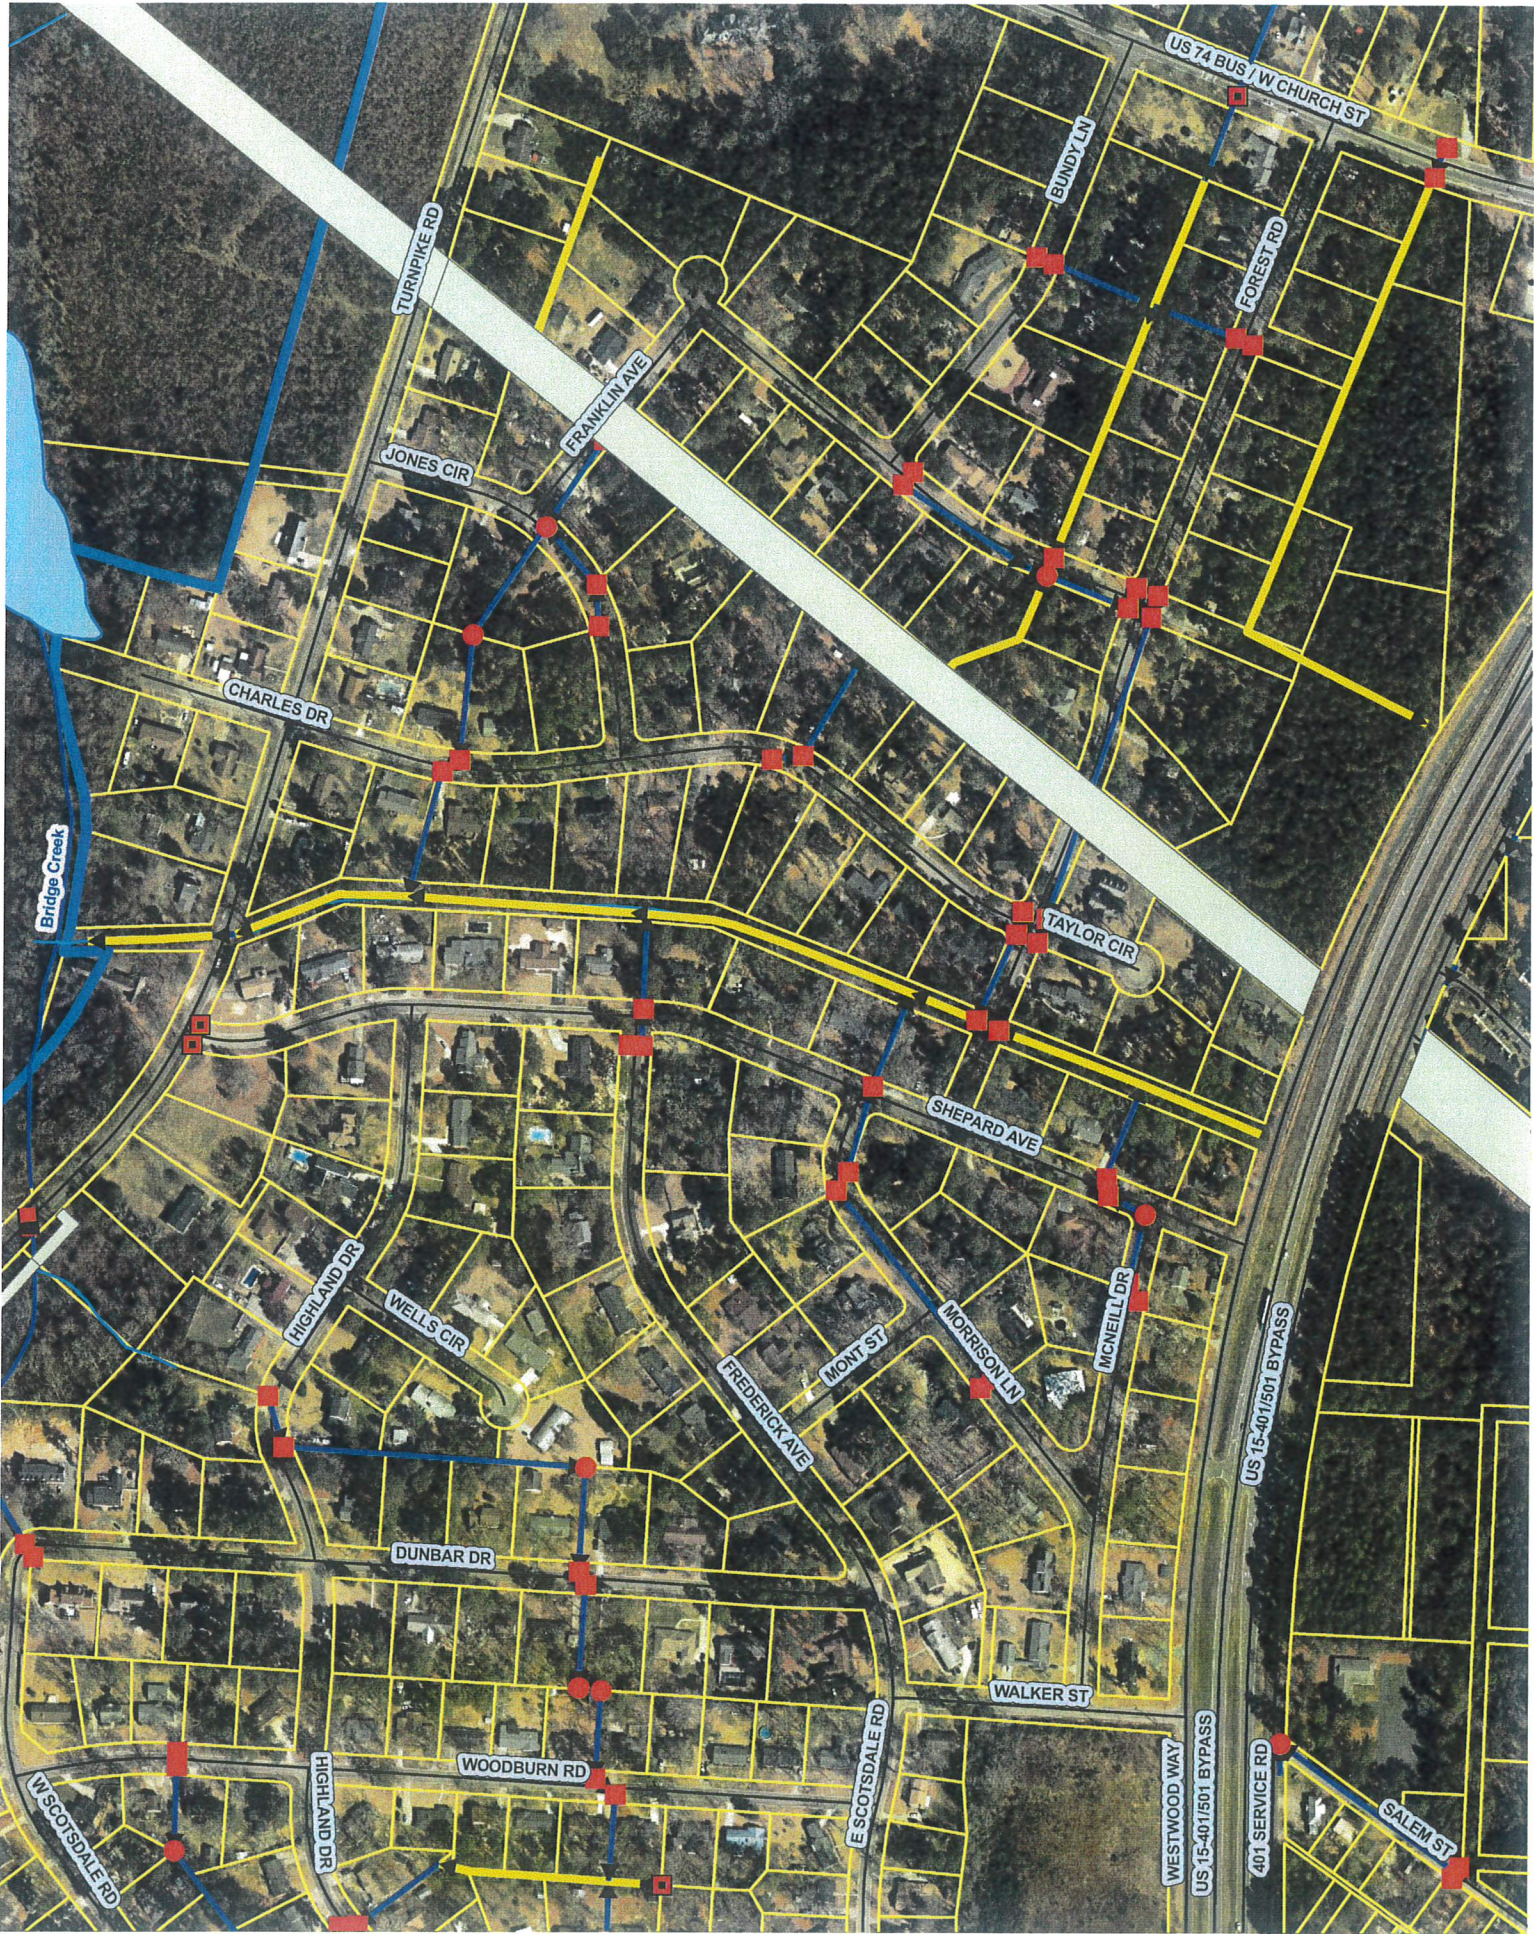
US 74 BUS / W CHURCH ST
BUNDY LN
FOREST RD
TURNPIKE RD
FRANKLIN AVE
JONES CIR
CHARLES DR
Bridge Creek
TAYLOR CIR
SHEPARD AVE
HIGHLAND DR
WELLS CIR
FREDERICK AVE
MONT ST
MORRISON LN
MCNEILL DR
US 15-401/501 BYPASS
DUNBAR DR
WALKER ST
WOODBURN RD
W SCOTSDALE RD
HIGHLAND DR
E SCOTSDALE RD
WESTWOOD WAY
US 15-401/501 BYPASS
401 SERVICE RD
SALEM ST